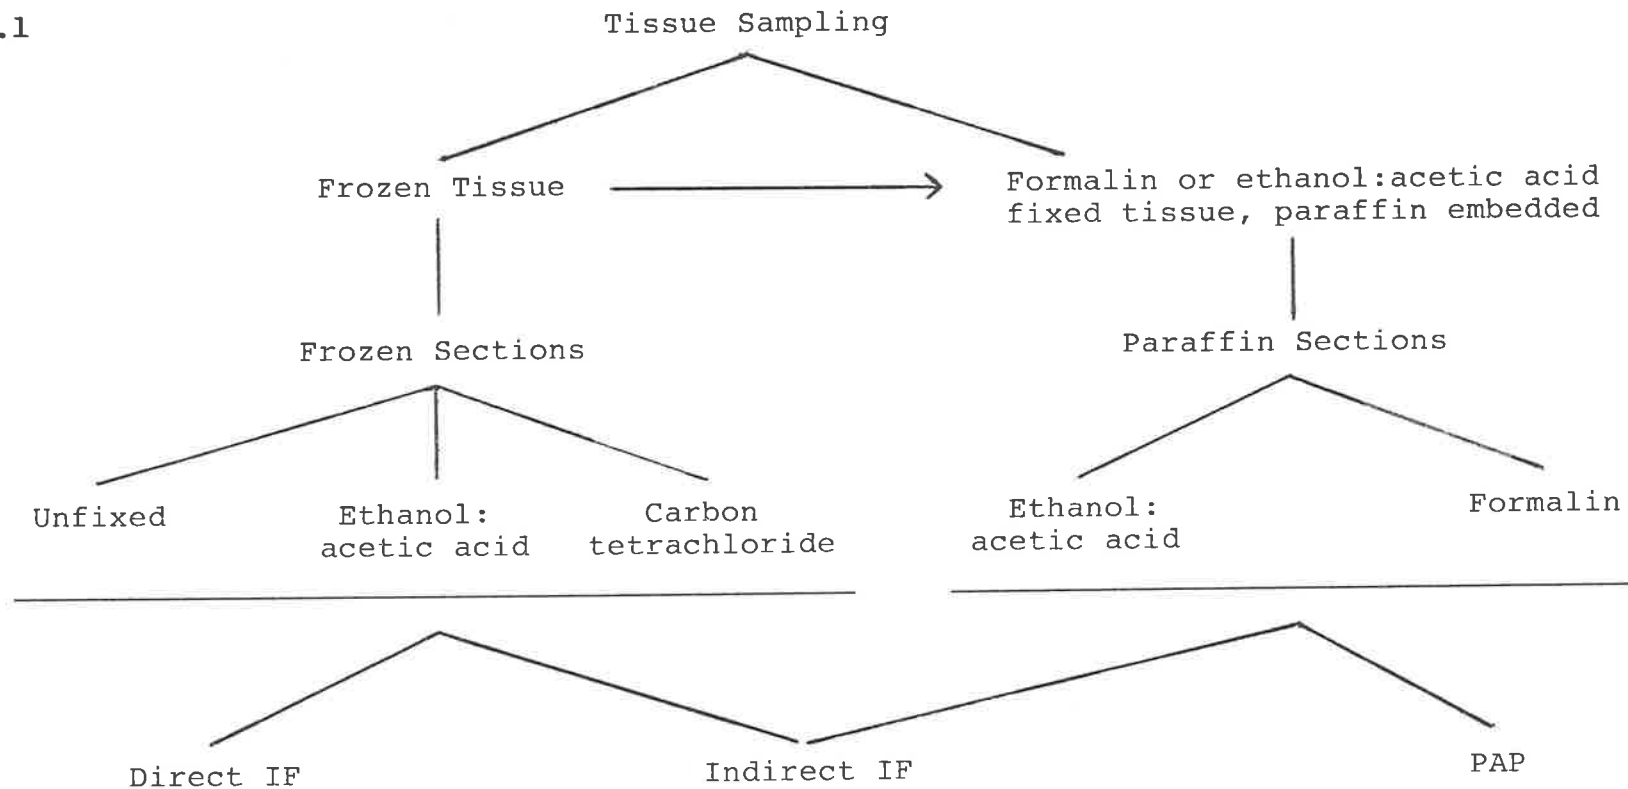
.1

Tissue Sampling

Frozen Tissue

Formalin or ethanol:acetic acid fixed tissue, paraffin embedded

Frozen Sections

Paraffin Sections

Unfixed

Ethanol: acetic acid

Carbon tetrachloride

Ethanol: acetic acid

Formalin

Direct IF

Indirect IF

PAP